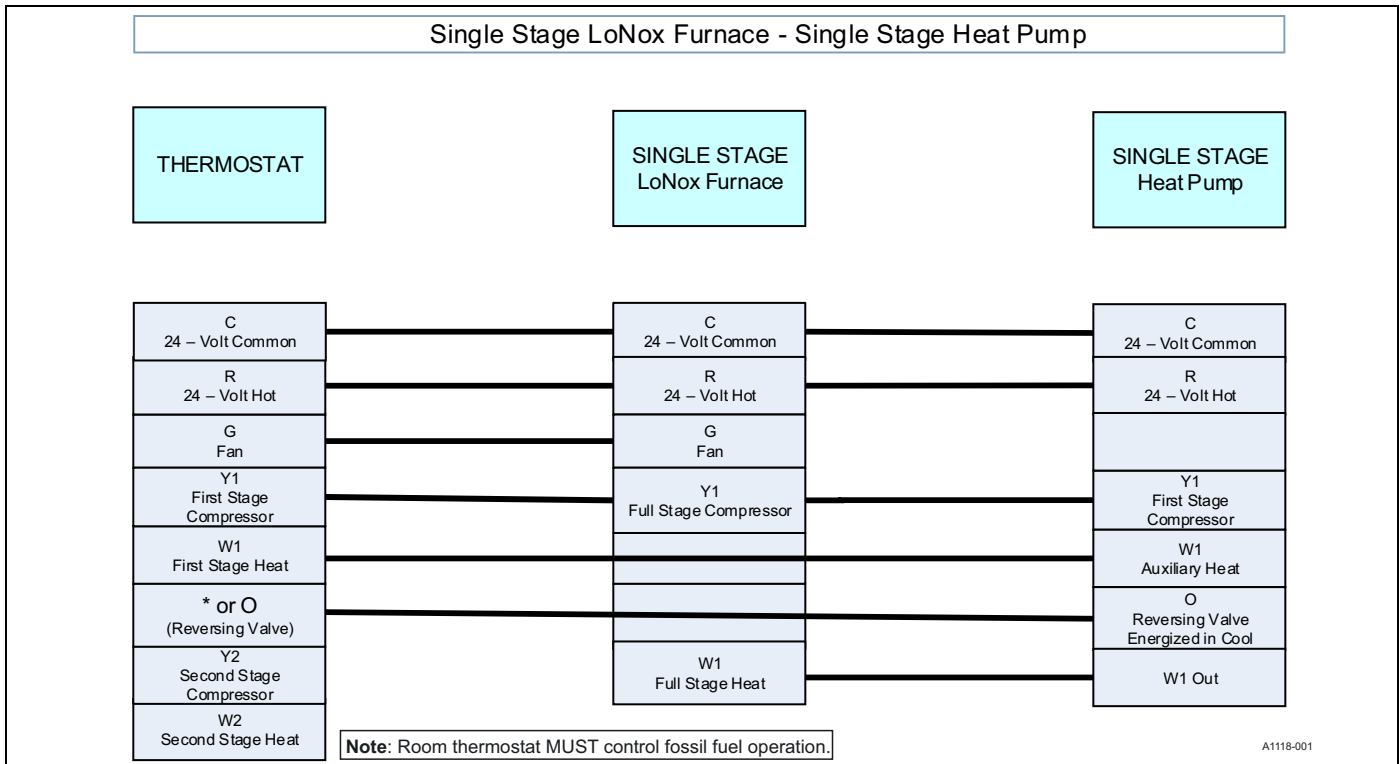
Single Stage LoNox Furnace - Single Stage Heat Pump

THERMOSTAT

SINGLE STAGE
LoNox Furnace

SINGLE STAGE
Heat Pump

C
24 – Volt Common

R
24 – Volt Hot

G
Fan

Y1
First Stage
Compressor

W1
First Stage Heat

* or O
(Reversing Valve)

Y2
Second Stage
Compressor

W2
Second Stage Heat

C
24 – Volt Common

R
24 – Volt Hot

G
Fan

Y1
Full Stage Compressor

W1
Full Stage Heat

C
24 – Volt Common

R
24 – Volt Hot

Y1
First Stage
Compressor

W1
Auxiliary Heat

O
Reversing Valve
Energized in Cool

W1 Out

**Note**: Room thermostat MUST control fossil fuel operation.

A1118-001